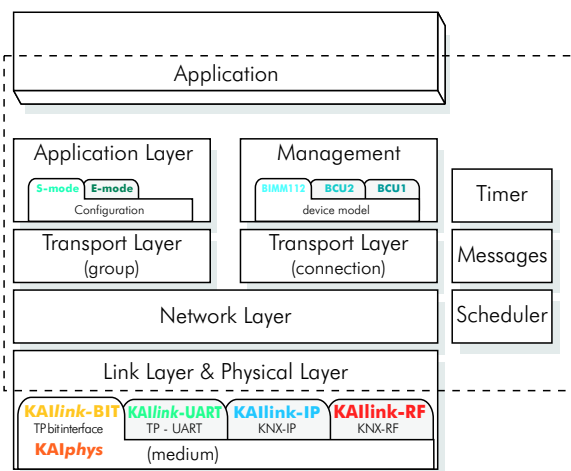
Application

Application Layer
S-mode E-mode
Configuration

Management
BIMM112 BCU2 BCU1
device model

Timer

Transport Layer
(group)

Transport Layer
(connection)

Messages

Network Layer

Scheduler

Link Layer & Physical Layer

KAIlink-BIT
TP bitinterface
KAIphys

KAIlink-UART
TP - UART

KAIlink-IP
KNX-IP

KAIlink-RF
KNX-RF

(medium)